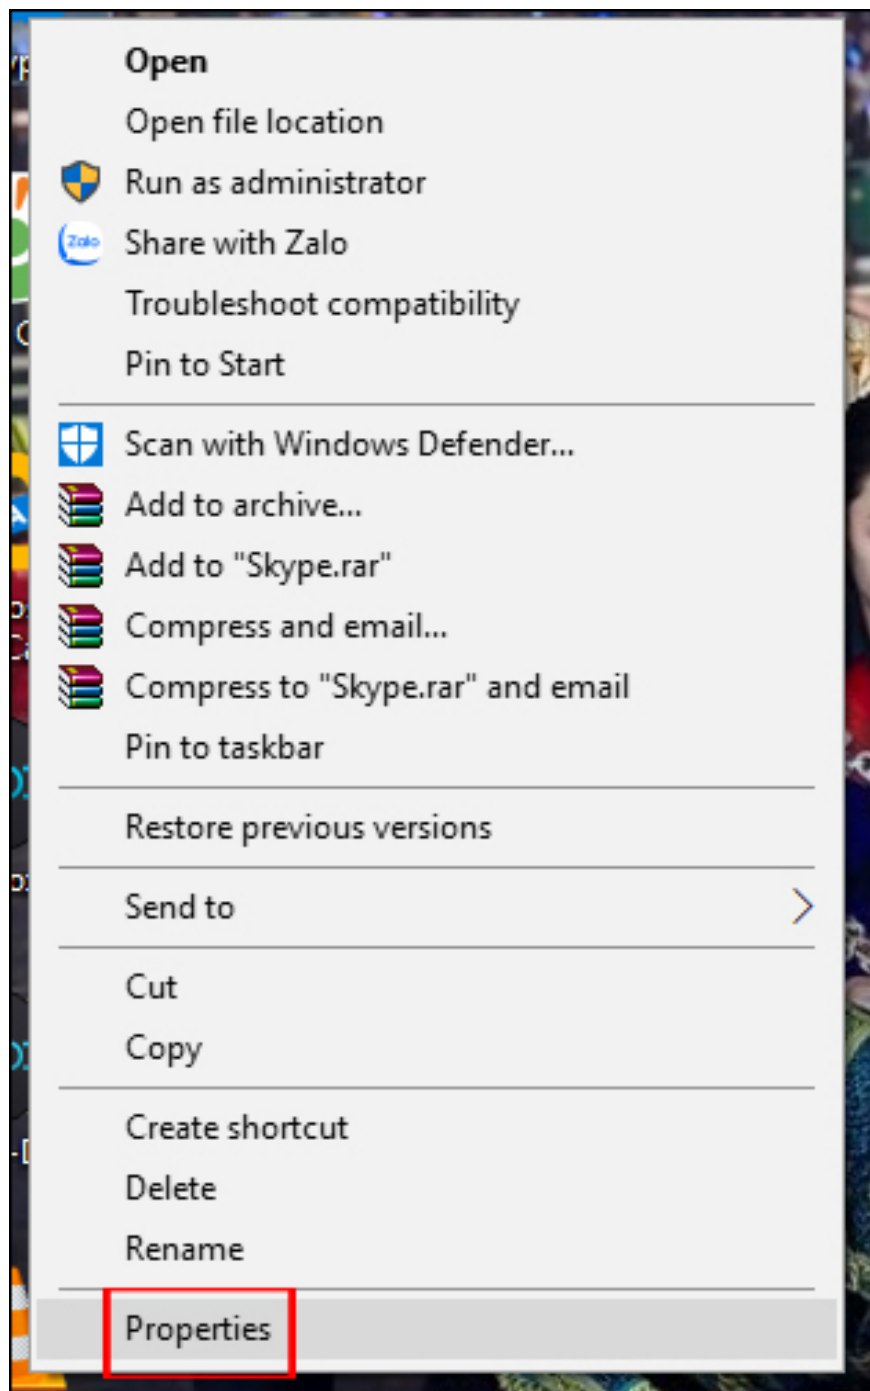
Open
Open file location
Run as administrator
Zalo Share with Zalo
Troubleshoot compatibility
Pin to Start

Scan with Windows Defender...
Add to archive...
Add to "Skype.rar"
Compress and email...
Compress to "Skype.rar" and email
Pin to taskbar

Restore previous versions

Send to >

Cut
Copy

Create shortcut
Delete
Rename

Properties